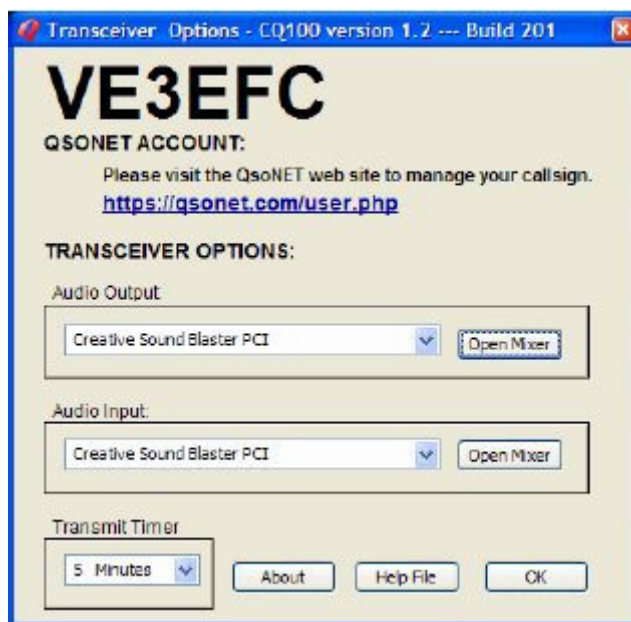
Transceiver Options - CQ100 version 1.2 --- Build 201

VE3EFC

QSONET ACCOUNT:

Please visit the QsoNET web site to manage your callsign.

https://qsonet.com/user.php

TRANSCEIVER OPTIONS:

Audio Output

Creative Sound Blaster PCI

Open Mixer

Audio Input:

Creative Sound Blaster PCI

Open Mixer

Transmit Timer

5 Minutes

About

Help File

OK